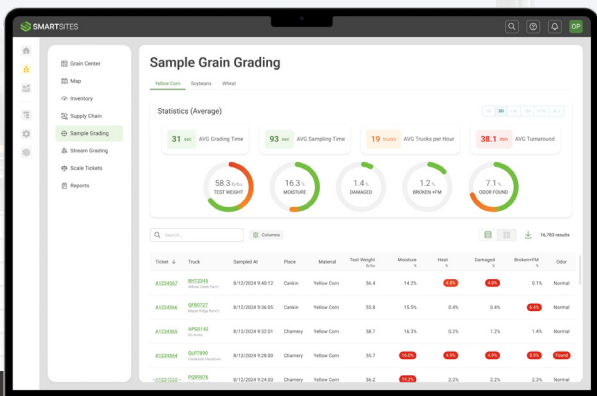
SMARTSITES

OP

Grain Center
Map
Inventory
Supply Chain
Sample Grading
Stream Grading
Scale Tickets
Reports

Sample Grain Grading

Yellow Corn Soybeans Wheat

Statistics (Average)

31 sec AVG Grading Time
93 sec AVG Sampling Time
19 trucks AVG Trucks per Hour
38.1 min AVG Turnaround

58.3 lb/bu TEST WEIGHT
16.3 % MOISTURE
1.4 % DAMAGED
1.2 % BROKEN +FM
7.1 % ODOR FOUND

Search...
Columns
16,703 results

| Ticket | Truck | Sampled At | Place | Material | Test Weight lb/bu | Moisture % | Heat % | Damaged % | Broken+FM % | Odor |
|---|---|---|---|---|---|---|---|---|---|---|
| A1234567 | BHT2245 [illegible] | 8/12/2024 9:40:12 | Cankin | Yellow Corn | 56.4 | 14.2% | 4.8% | 4.0% | 0.1% | Normal |
| A1234566 | QPB0727 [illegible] | 8/12/2024 9:36:05 | Cankin | Yellow Corn | 55.8 | 15.5% | 0.4% | 0.4% | 6.4% | Normal |
| A1234565 | QPG0142 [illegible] | 8/12/2024 9:32:01 | Chamery | Yellow Corn | 58.7 | 16.3% | 0.2% | 1.2% | 1.4% | Normal |
| A1234564 | QLP7890 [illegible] | 8/12/2024 9:28:00 | Chamery | Yellow Corn | 55.7 | 16.6% | 4.9% | 4.9% | 0.8% | Found |
| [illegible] | PQR0876 | 8/12/2024 9:24:03 | Chamery | Yellow Corn | 56.2 | 19.2% | 2.2% | 2.2% | 2.3% | Normal |